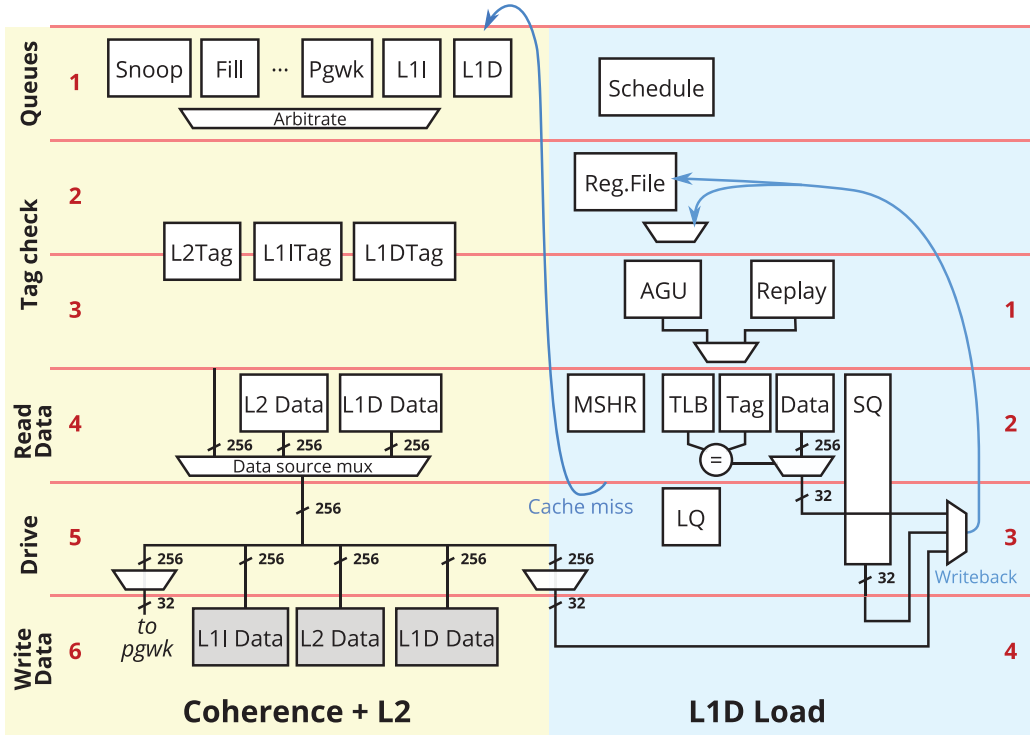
Queues
1
Snoop
Fill
...
Pgwk
L1I
L1D
Arbitrate
Schedule

Tag check
2
Reg.File
L2Tag
L1ITag
L1DTag
3
AGU
Replay
1

Read Data
4
L2 Data
L1D Data
MSHR
TLB
Tag
Data
SQ
2
256
256
256
256
Data source mux
=

Drive
5
Cache miss
LQ
256
32
3
256
256
256
256
256
Writeback
32

Write Data
6
32
32
to pgwk
L1I Data
L2 Data
L1D Data
4

Coherence + L2
L1D Load